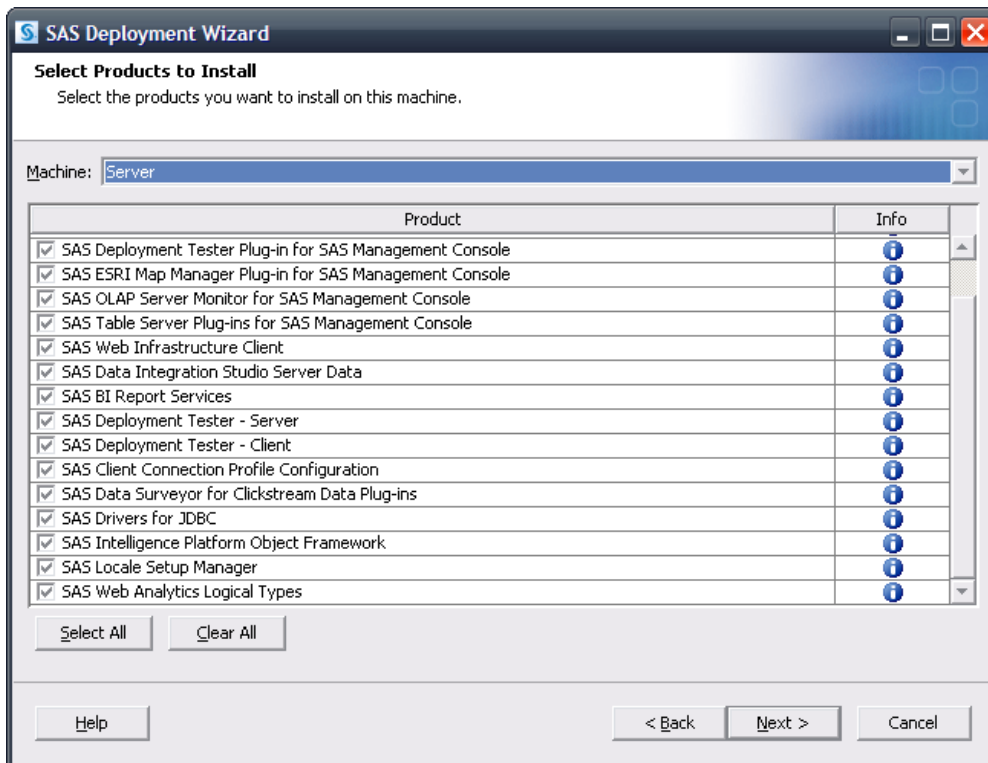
SAS Deployment Wizard

Select Products to Install

Select the products you want to install on this machine.

Machine: Server

| Product | Info |
|---|---|
| SAS Deployment Tester Plug-in for SAS Management Console | |
| SAS ESRI Map Manager Plug-in for SAS Management Console | |
| SAS OLAP Server Monitor for SAS Management Console | |
| SAS Table Server Plug-ins for SAS Management Console | |
| SAS Web Infrastructure Client | |
| SAS Data Integration Studio Server Data | |
| SAS BI Report Services | |
| SAS Deployment Tester - Server | |
| SAS Deployment Tester - Client | |
| SAS Client Connection Profile Configuration | |
| SAS Data Surveyor for Clickstream Data Plug-ins | |
| SAS Drivers for JDBC | |
| SAS Intelligence Platform Object Framework | |
| SAS Locale Setup Manager | |
| SAS Web Analytics Logical Types | |

Select All Clear All

Help < Back Next > Cancel